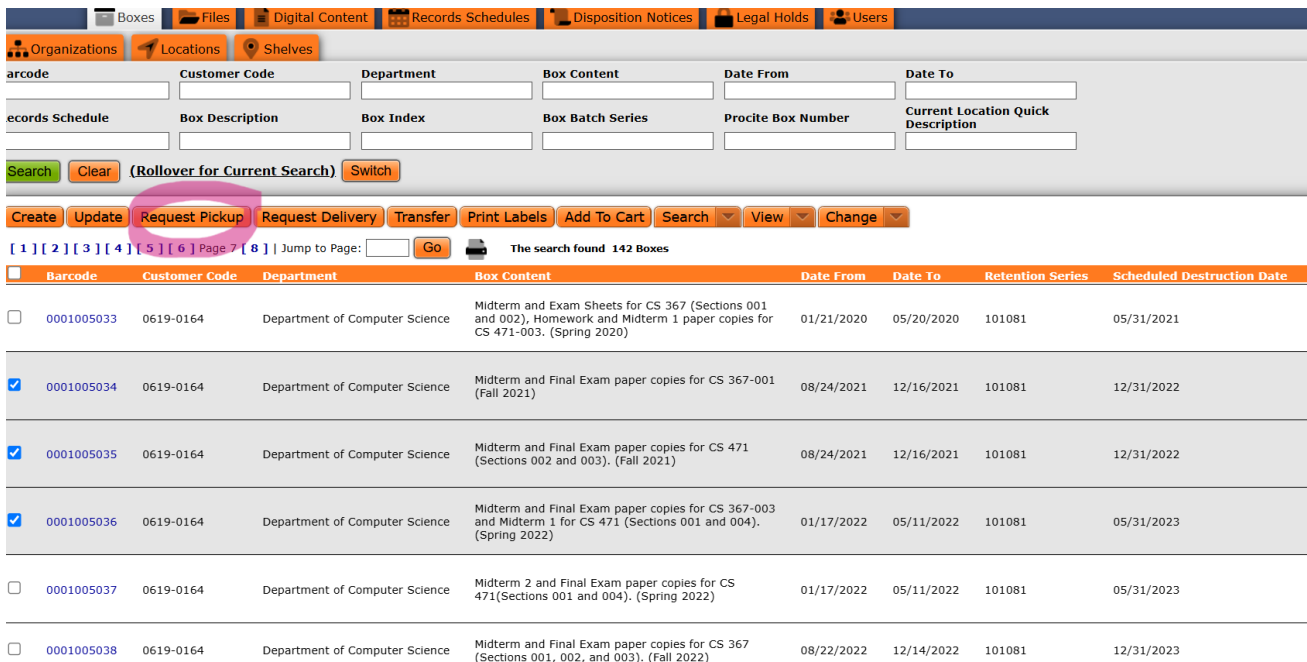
Boxes Files Digital Content Records Schedules Disposition Notices Legal Holds Users

Organizations Locations Shelves

arcode | Customer Code | Department | Box Content | Date From | Date To

ecords Schedule | Box Description | Box Index | Box Batch Series | Procite Box Number | Current Location Quick Description

Search Clear (Rollover for Current Search) Switch

Create Update Request Pickup Request Delivery Transfer Print Labels Add To Cart Search View Change

[ 1 ] [ 2 ] [ 3 ] [ 4 ] [ 5 ] [ 6 ] Page 7 [ 8 ] | Jump to Page: Go The search found 142 Boxes

| | Barcode | Customer Code | Department | Box Content | Date From | Date To | Retention Series | Scheduled Destruction Date |
|---|---|---|---|---|---|---|---|---|
| | 0001005033 | 0619-0164 | Department of Computer Science | Midterm and Exam Sheets for CS 367 (Sections 001 and 002), Homework and Midterm 1 paper copies for CS 471-003. (Spring 2020) | 01/21/2020 | 05/20/2020 | 101081 | 05/31/2021 |
| | 0001005034 | 0619-0164 | Department of Computer Science | Midterm and Final Exam paper copies for CS 367-001 (Fall 2021) | 08/24/2021 | 12/16/2021 | 101081 | 12/31/2022 |
| | 0001005035 | 0619-0164 | Department of Computer Science | Midterm and Final Exam paper copies for CS 471 (Sections 002 and 003). (Fall 2021) | 08/24/2021 | 12/16/2021 | 101081 | 12/31/2022 |
| | 0001005036 | 0619-0164 | Department of Computer Science | Midterm and Final Exam paper copies for CS 367-003 and Midterm 1 for CS 471 (Sections 001 and 004). (Spring 2022) | 01/17/2022 | 05/11/2022 | 101081 | 05/31/2023 |
| | 0001005037 | 0619-0164 | Department of Computer Science | Midterm 2 and Final Exam paper copies for CS 471(Sections 001 and 004). (Spring 2022) | 01/17/2022 | 05/11/2022 | 101081 | 05/31/2023 |
| | 0001005038 | 0619-0164 | Department of Computer Science | Midterm and Final Exam paper copies for CS 367 (Sections 001, 002, and 003). (Fall 2022) | 08/22/2022 | 12/14/2022 | 101081 | 12/31/2023 |